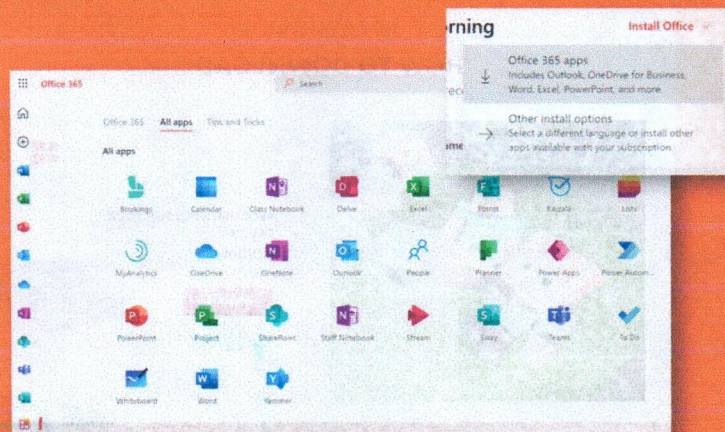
rning

Install Office

Office 365 apps
Includes Outlook, OneDrive for Business, Word, Excel, PowerPoint, and more.

Other install options
Select a different language or install other apps available with your subscription.

Office 365

Search

Office 365 All apps Tips and Tricks

All apps

Bookings
Calendar
Class Notebook
Delve
Excel
Forms
Kaizala
Lists
MyAnalytics
OneDrive
OneNote
Outlook
People
Planner
Power Apps
Power Autom...
PowerPoint
Project
SharePoint
Staff Notebook
Stream
Sway
Teams
To Do
Whiteboard
Word
Yammer